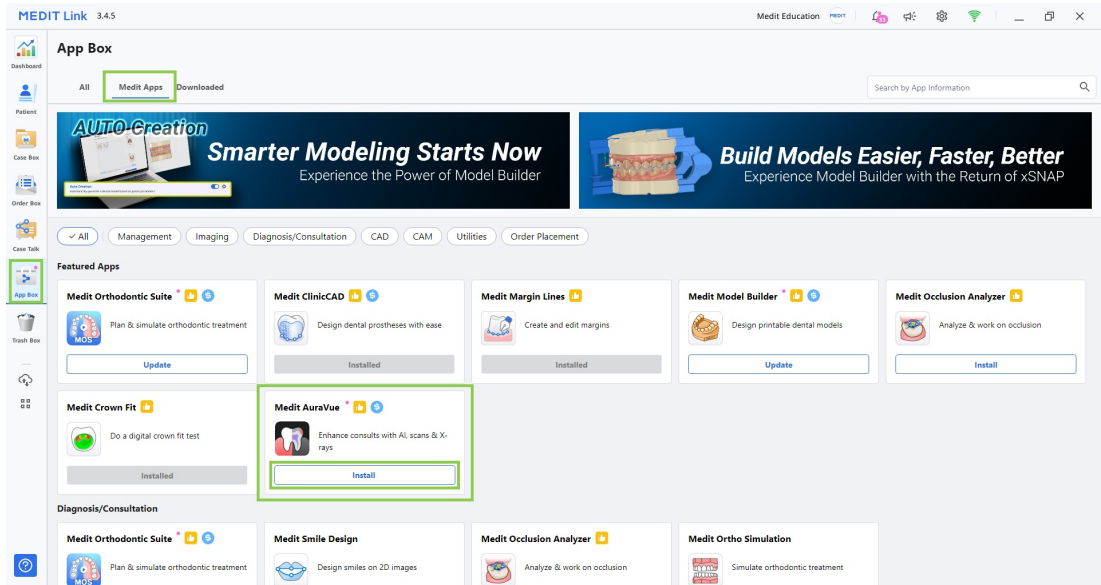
MEDIT Link 3.4.5

Medit Education MEDIT

Dashboard
Patient
Case Box
Order Box
Case Talk
App Box
Trash Box

App Box

All
Medit Apps
Downloaded

Search by App Information

AUTO Creation
Smarter Modeling Starts Now
Experience the Power of Model Builder

Build Models Easier, Faster, Better
Experience Model Builder with the Return of xSNAP

All
Management
Imaging
Diagnosis/Consultation
CAD
CAM
Utilities
Order Placement

Featured Apps

Medit Orthodontic Suite
MOS
Plan & simulate orthodontic treatment
Update

Medit ClinicCAD
Design dental prostheses with ease
Installed

Medit Margin Lines
Create and edit margins
Installed

Medit Model Builder
Design printable dental models
Update

Medit Occlusion Analyzer
Analyze & work on occlusion
Install

Medit Crown Fit
Do a digital crown fit test
Installed

Medit AuraVue
Enhance consults with AI, scans & X-rays
Install

Diagnosis/Consultation

Medit Orthodontic Suite
Plan & simulate orthodontic treatment

Medit Smile Design
Design smiles on 2D images

Medit Occlusion Analyzer
Analyze & work on occlusion

Medit Ortho Simulation
Simulate orthodontic treatment